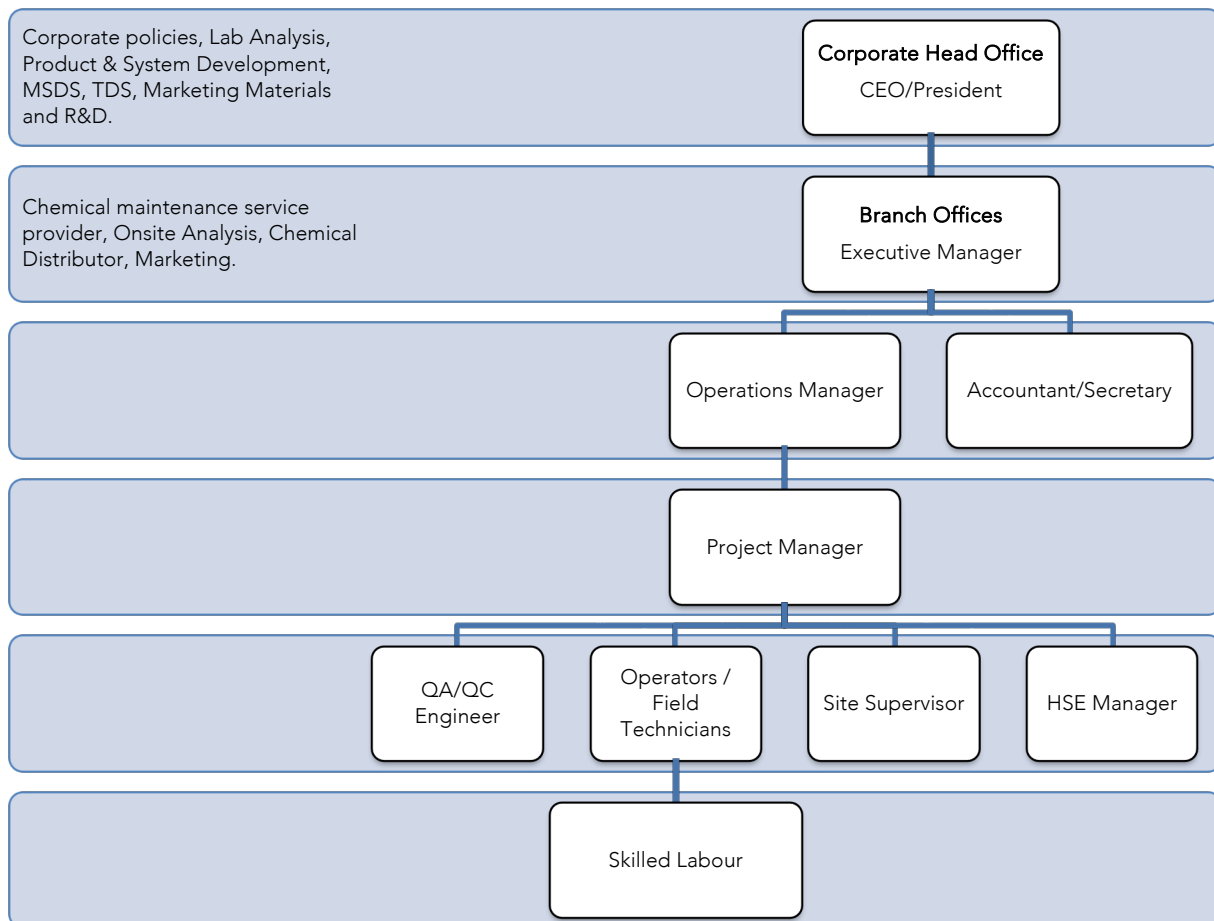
Corporate policies, Lab Analysis, Product & System Development, MSDS, TDS, Marketing Materials and R&D.

Corporate Head Office
CEO/President

Chemical maintenance service provider, Onsite Analysis, Chemical Distributor, Marketing.

Branch Offices
Executive Manager

Operations Manager

Accountant/Secretary

Project Manager

QA/QC Engineer

Operators / Field Technicians

Site Supervisor

HSE Manager

Skilled Labour